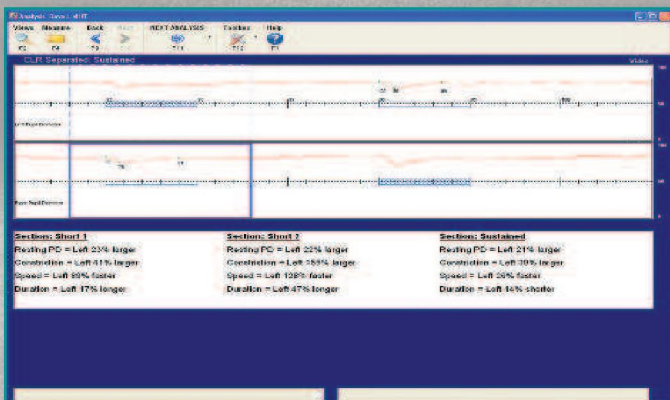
Analyzer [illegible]

Views Measure Back Next NEXT ANALYSIS Toolbar Help

F2 F4 F9 F11 F12 F1

CLR Separated: Sustained

Section: Short 1
Resting PD = Left 23% larger
Constriction = Left 41% larger
Speed = Left 89% faster
Duration = Left 17% longer

Section: Short 2
Resting PD = Left 22% larger
Constriction = Left 155% larger
Speed = Left 128% faster
Duration = Left 47% longer

Section: Sustained
Resting PD = Left 21% larger
Constriction = Left 30% larger
Speed = Left 26% faster
Duration = Left 14% shorter